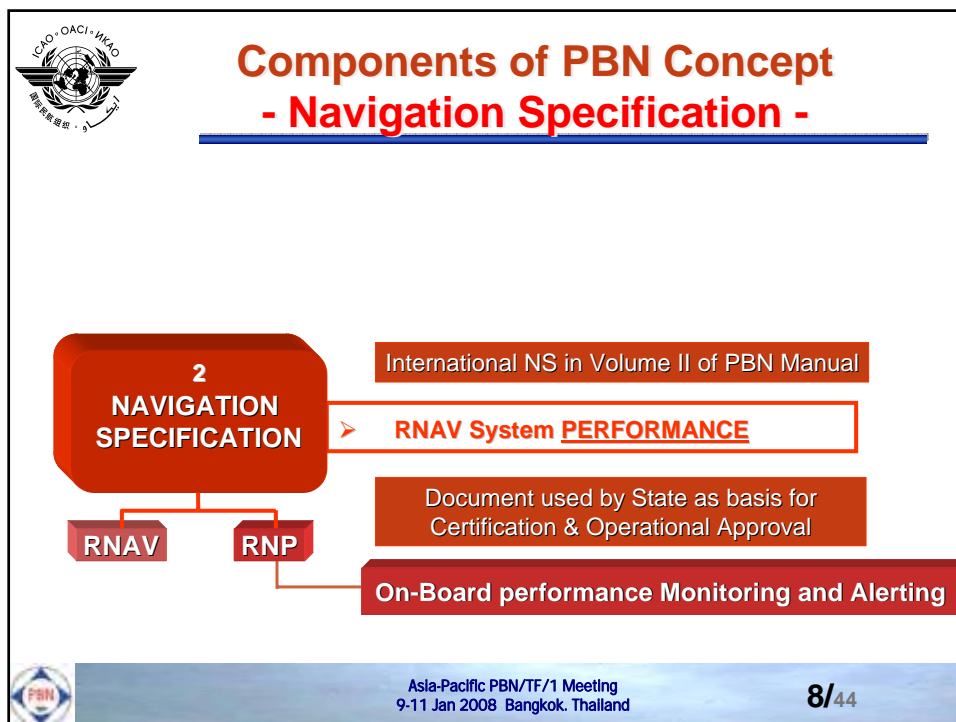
ICAO • OACI • ИКАО

Components of PBN Concept
- Navigation Specification -

2
NAVIGATION SPECIFICATION

International NS in Volume II of PBN Manual

➢ RNAV System PERFORMANCE

Document used by State as basis for Certification & Operational Approval

RNAV

RNP

On-Board performance Monitoring and Alerting

PBN

Asia-Pacific PBN/TF/1 Meeting
9-11 Jan 2008 Bangkok. Thailand

8/44